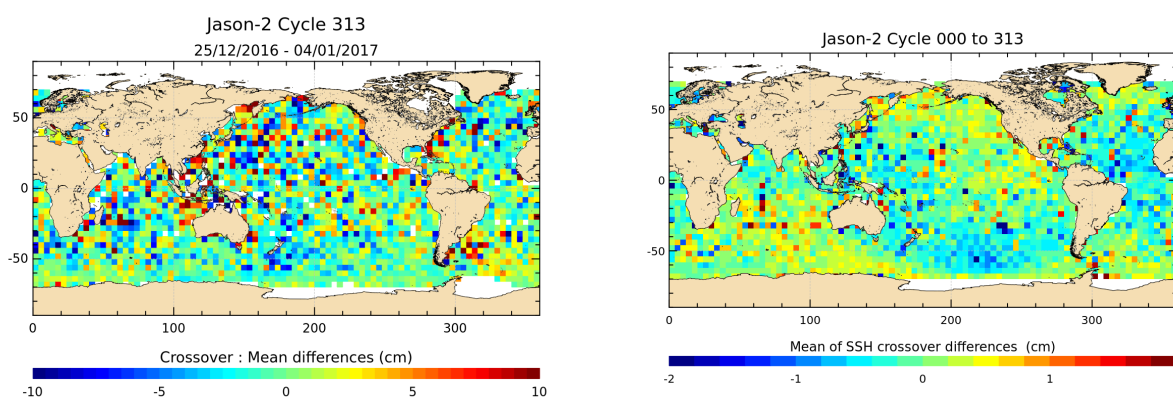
Jason-2 Cycle 313
25/12/2016 - 04/01/2017

50
0
-50
0
100
200
300

Crossover : Mean differences (cm)
-10
-5
0
5
10

Jason-2 Cycle 000 to 313

50
0
-50
0
100
200
300

Mean of SSH crossover differences (cm)
-2
-1
0
1